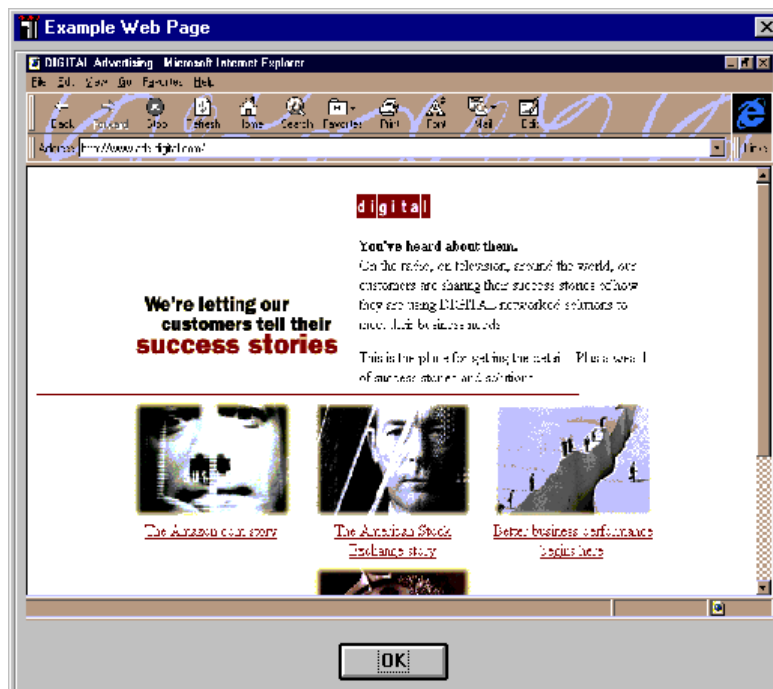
Example Web Page

DIGITAL Advertising - Microsoft Internet Explorer

File Edit View Go Favorites Help

Back Forward Stop Refresh Home Search Favorites Print Font Mail Edit

Address http://www.ads.digital.com/ Links

digital

You've heard about them.
On the radio, on television, around the world, our customers are sharing their success stories of how they are using DIGITAL networked solutions to meet their business needs.

This is the place for getting the details. Plus a wealth of success stories and solutions.

We're letting our customers tell their success stories

The Amazon.com story

The American Stock Exchange story

Better business performance begins here

OK